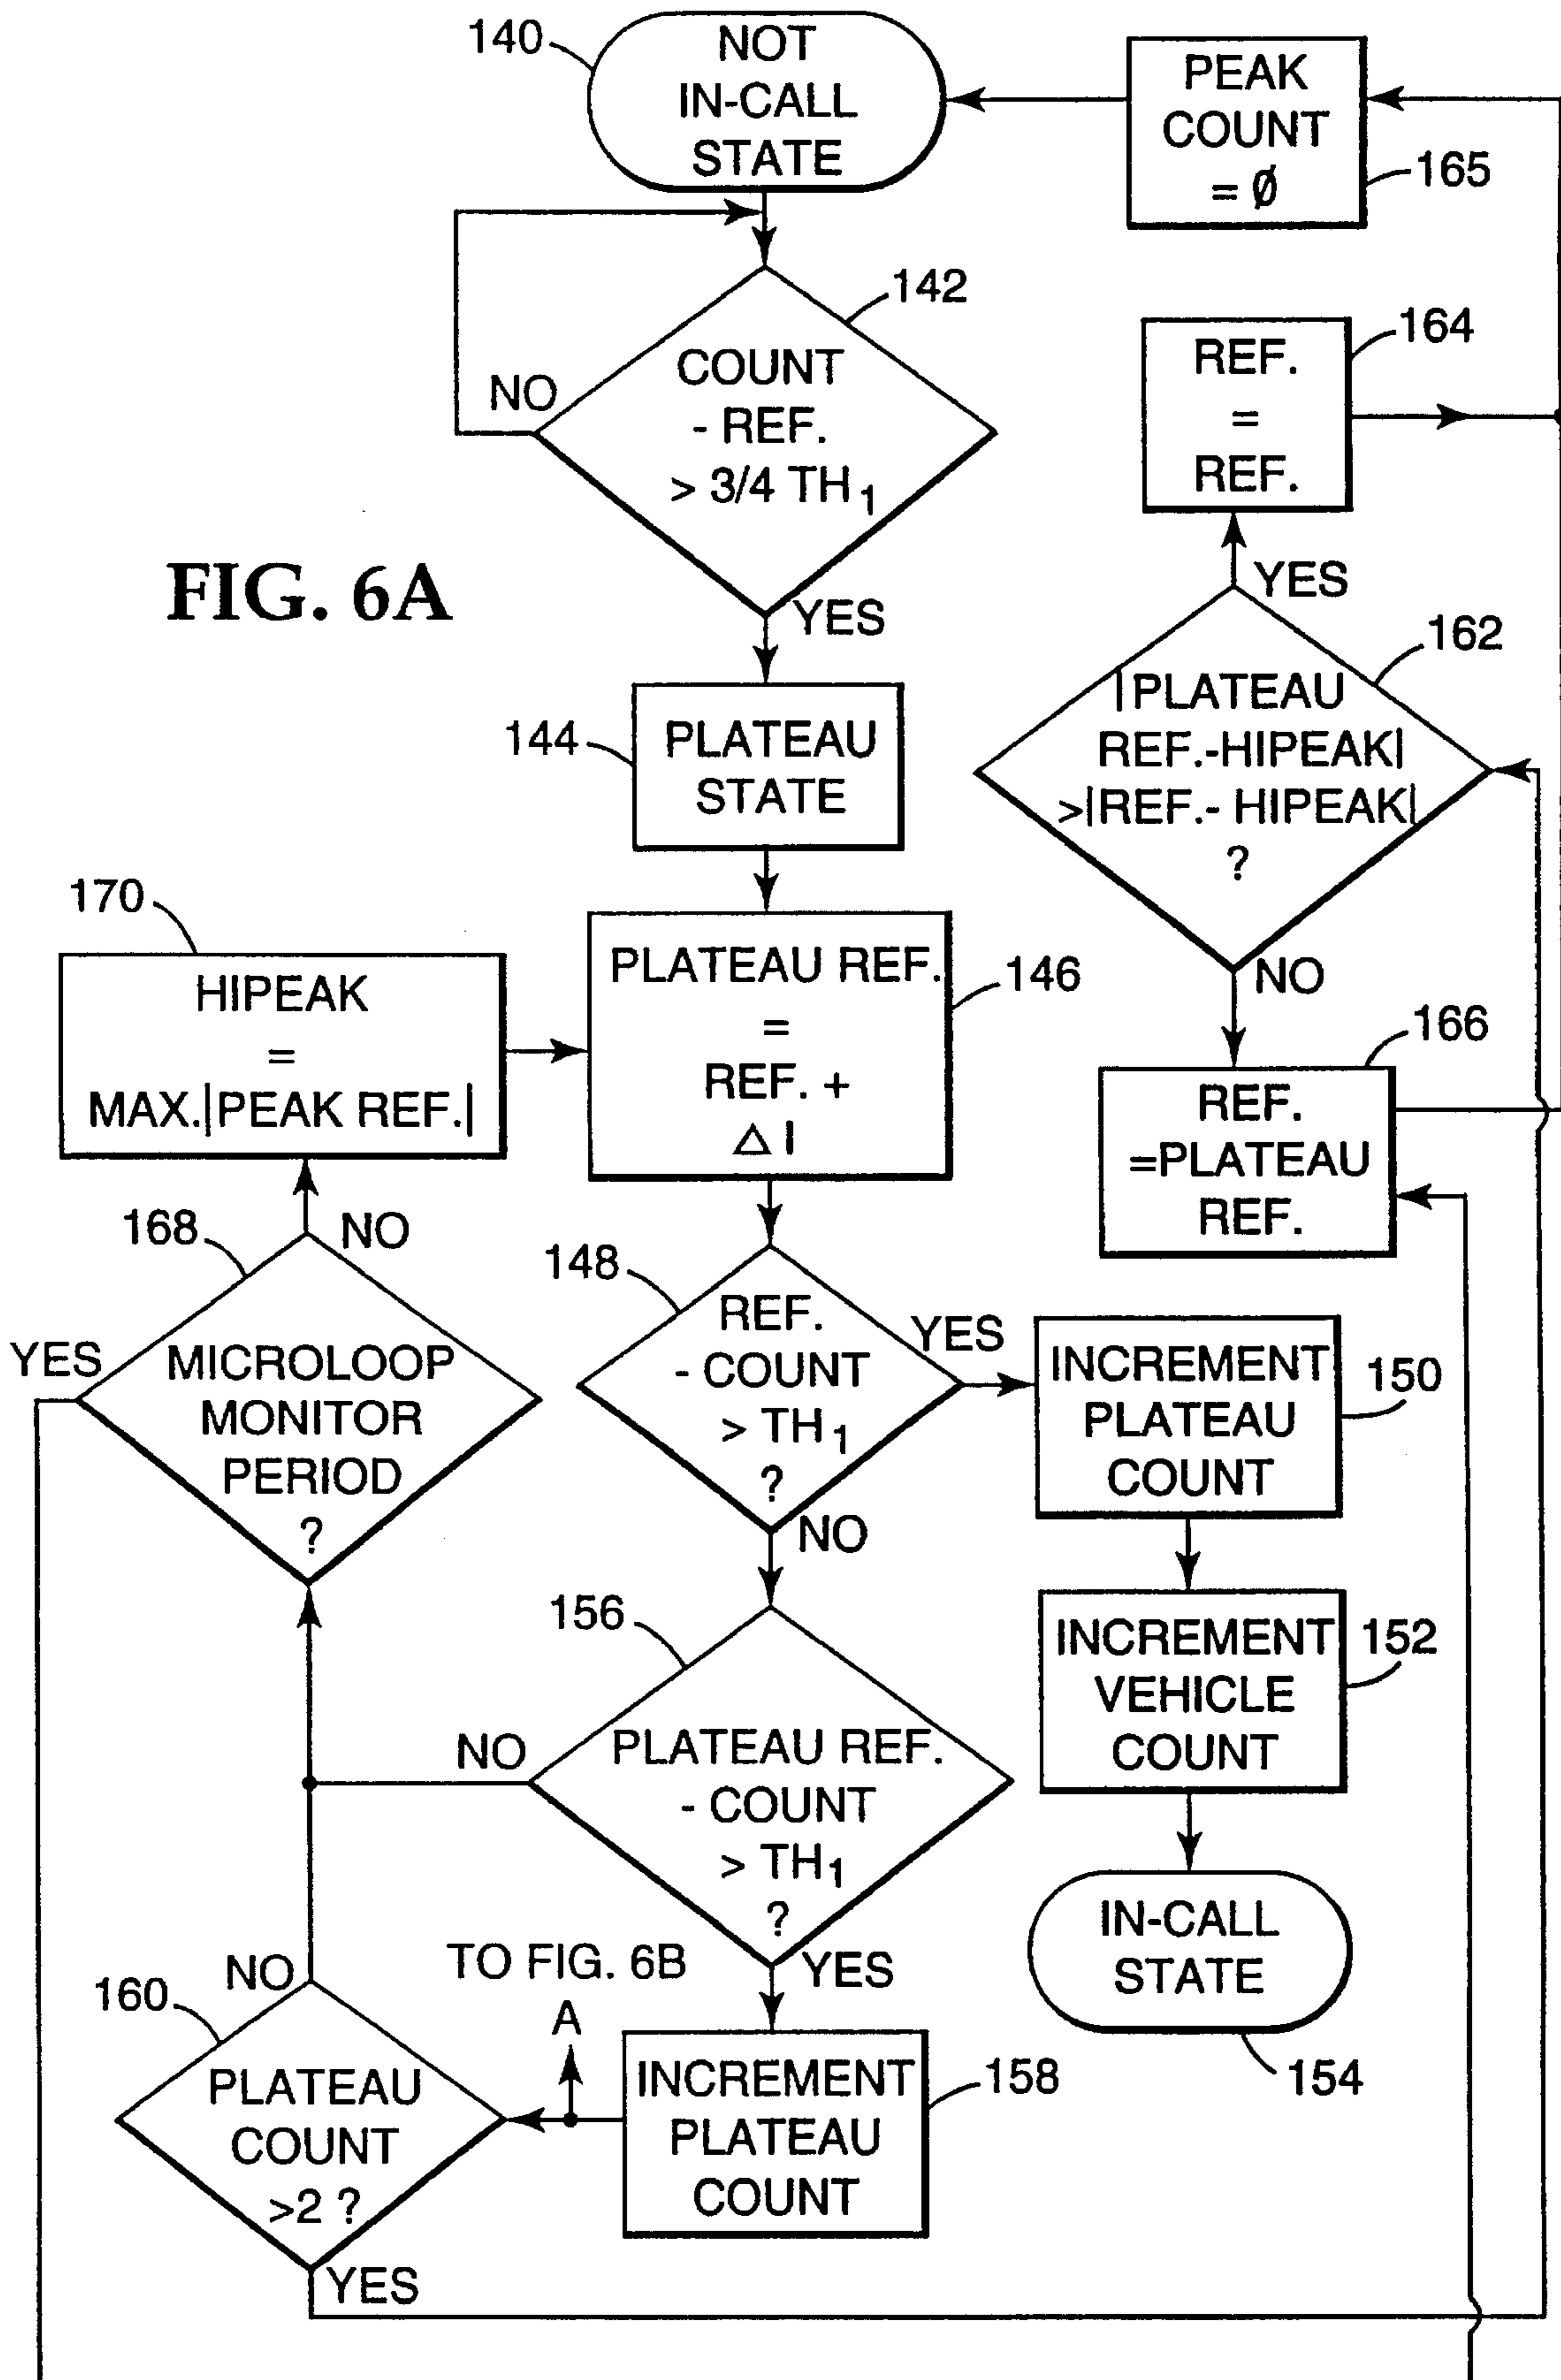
140
NOT IN-CALL STATE

PEAK COUNT = Ø
165

142
COUNT - REF. > 3/4 $TH_1$
NO
YES

164
REF. = REF.

FIG. 6A

YES
162
|PLATEAU REF.-HIPEAK| >|REF.- HIPEAK| ?
NO

144
PLATEAU STATE

170
HIPEAK = MAX.|PEAK REF.|

PLATEAU REF. = REF. + $\Delta$ I
146

166
REF. =PLATEAU REF.

168
NO
YES
MICROLOOP MONITOR PERIOD ?

148
REF. - COUNT > $TH_1$ ?
YES
NO

INCREMENT PLATEAU COUNT
150

INCREMENT VEHICLE COUNT
152

156
NO
PLATEAU REF. - COUNT > $TH_1$ ?
YES

IN-CALL STATE
154

TO FIG. 6B
A

160
NO
PLATEAU COUNT >2 ?
YES

INCREMENT PLATEAU COUNT
158